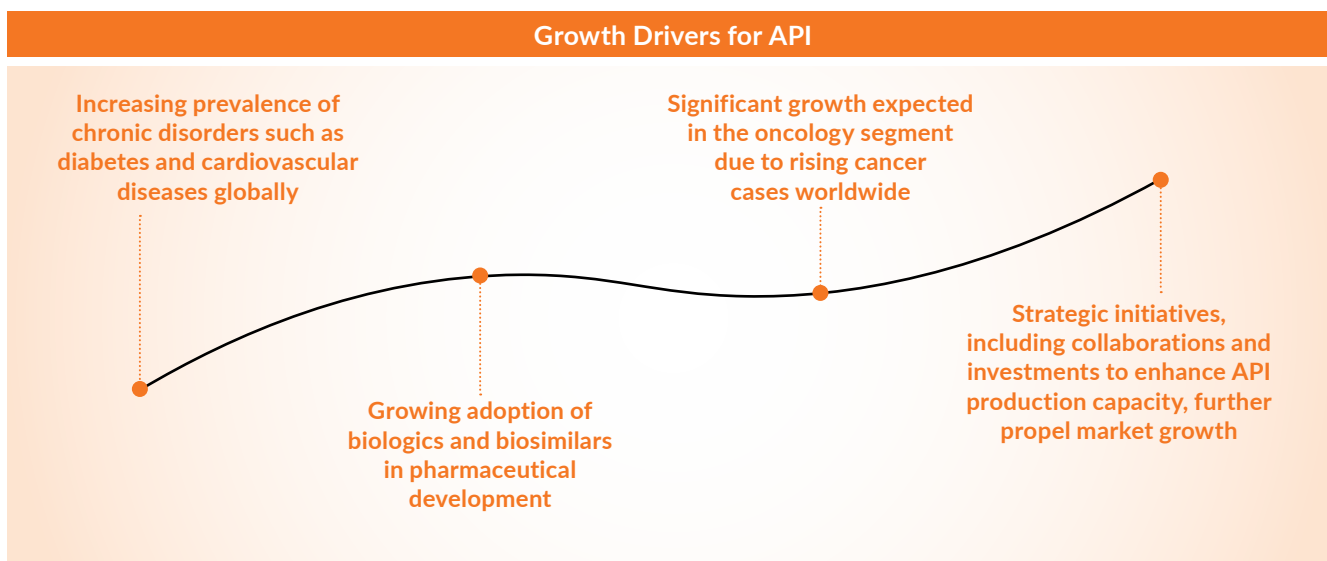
Growth Drivers for API

Increasing prevalence of chronic disorders such as diabetes and cardiovascular diseases globally

Growing adoption of biologics and biosimilars in pharmaceutical development

Significant growth expected in the oncology segment due to rising cancer cases worldwide

Strategic initiatives, including collaborations and investments to enhance API production capacity, further propel market growth